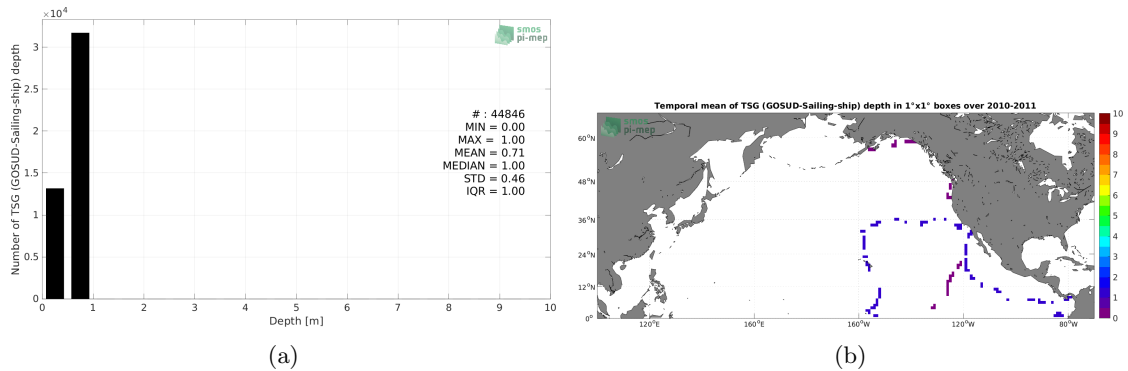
$\times 10^4$

smos pi-mep

Number of TSG (GOSUD-Sailing-ship) depth

3
2.5
2
1.5
1
0.5
0

# : 44846
MIN = 0.00
MAX = 1.00
MEAN = 0.71
MEDIAN = 1.00
STD = 0.46
IQR = 1.00

0 1 2 3 4 5 6 7 8 9 10
Depth [m]

(a)

Temporal mean of TSG (GOSUD-Sailing-ship) depth in 1°x1° boxes over 2010-2011

smos pi-mep

60°N
48°N
36°N
24°N
12°N
0°

120°E 160°E 160°W 120°W 80°W

10
9
8
7
6
5
4
3
2
1
0

(b)